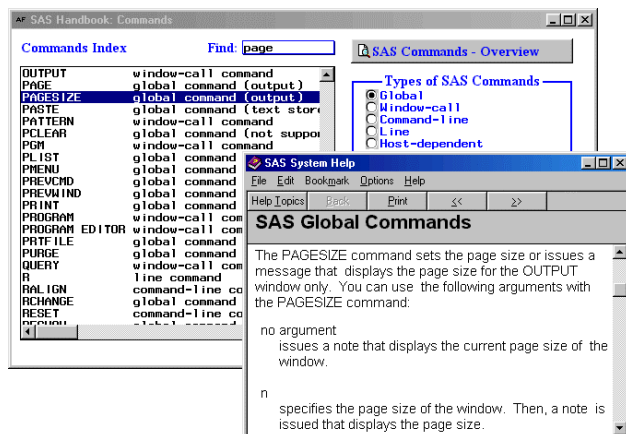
SAS Handbook: Commands

Commands Index

Find: page

SAS Commands - Overview

| | |
|---|---|
| OUTPUT | window-call command |
| PAGE | global command (output) |
| PAGESIZE | global command (output) |
| PASTE | global command (text store |
| PATTERN | window-call command |
| PCLEAR | global command (not suppor |
| PGM | window-call command |
| PLIST | global command |
| PMENU | global command |
| PREVCMD | global command |
| PREVWIND | global command |
| PRINT | global command |
| PROGRAM | window-call com |
| PROGRAM EDITOR | window-call com |
| PRTFILE | global command |
| PURGE | global command |
| QUERY | window-call com |
| R | line command |
| RALIGN | command-line co |
| RCHANGE | global command |
| RESET | command-line co |
| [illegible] | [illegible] |

Types of SAS Commands

Global
Window-call
Command-line
Line
Host-dependent

SAS System Help

File Edit Bookmark Options Help

Help Topics Back Print << >>

SAS Global Commands

The PAGESIZE command sets the page size or issues a message that displays the page size for the OUTPUT window only. You can use the following arguments with the PAGESIZE command:

no argument
issues a note that displays the current page size of the window.

n
specifies the page size of the window. Then, a note is issued that displays the page size.